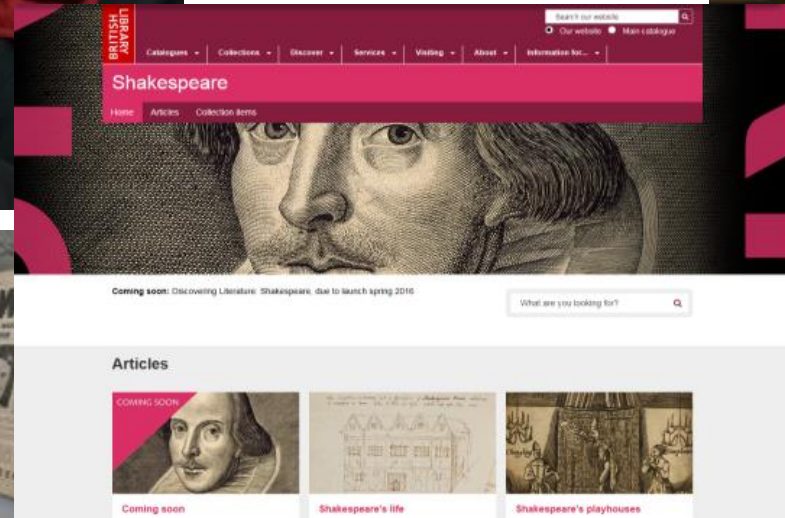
BRITISH LIBRARY

Search our website

Our website Main catalogue

Catalogues Collections Discover Services Visiting About Information for...

Shakespeare

Home Articles Collection items

Coming soon: Discovering Literature: Shakespeare, due to launch spring 2016

What are you looking for?

Articles

COMING SOON

Coming soon

Shakespeare's life

Shakespeare's playhouses